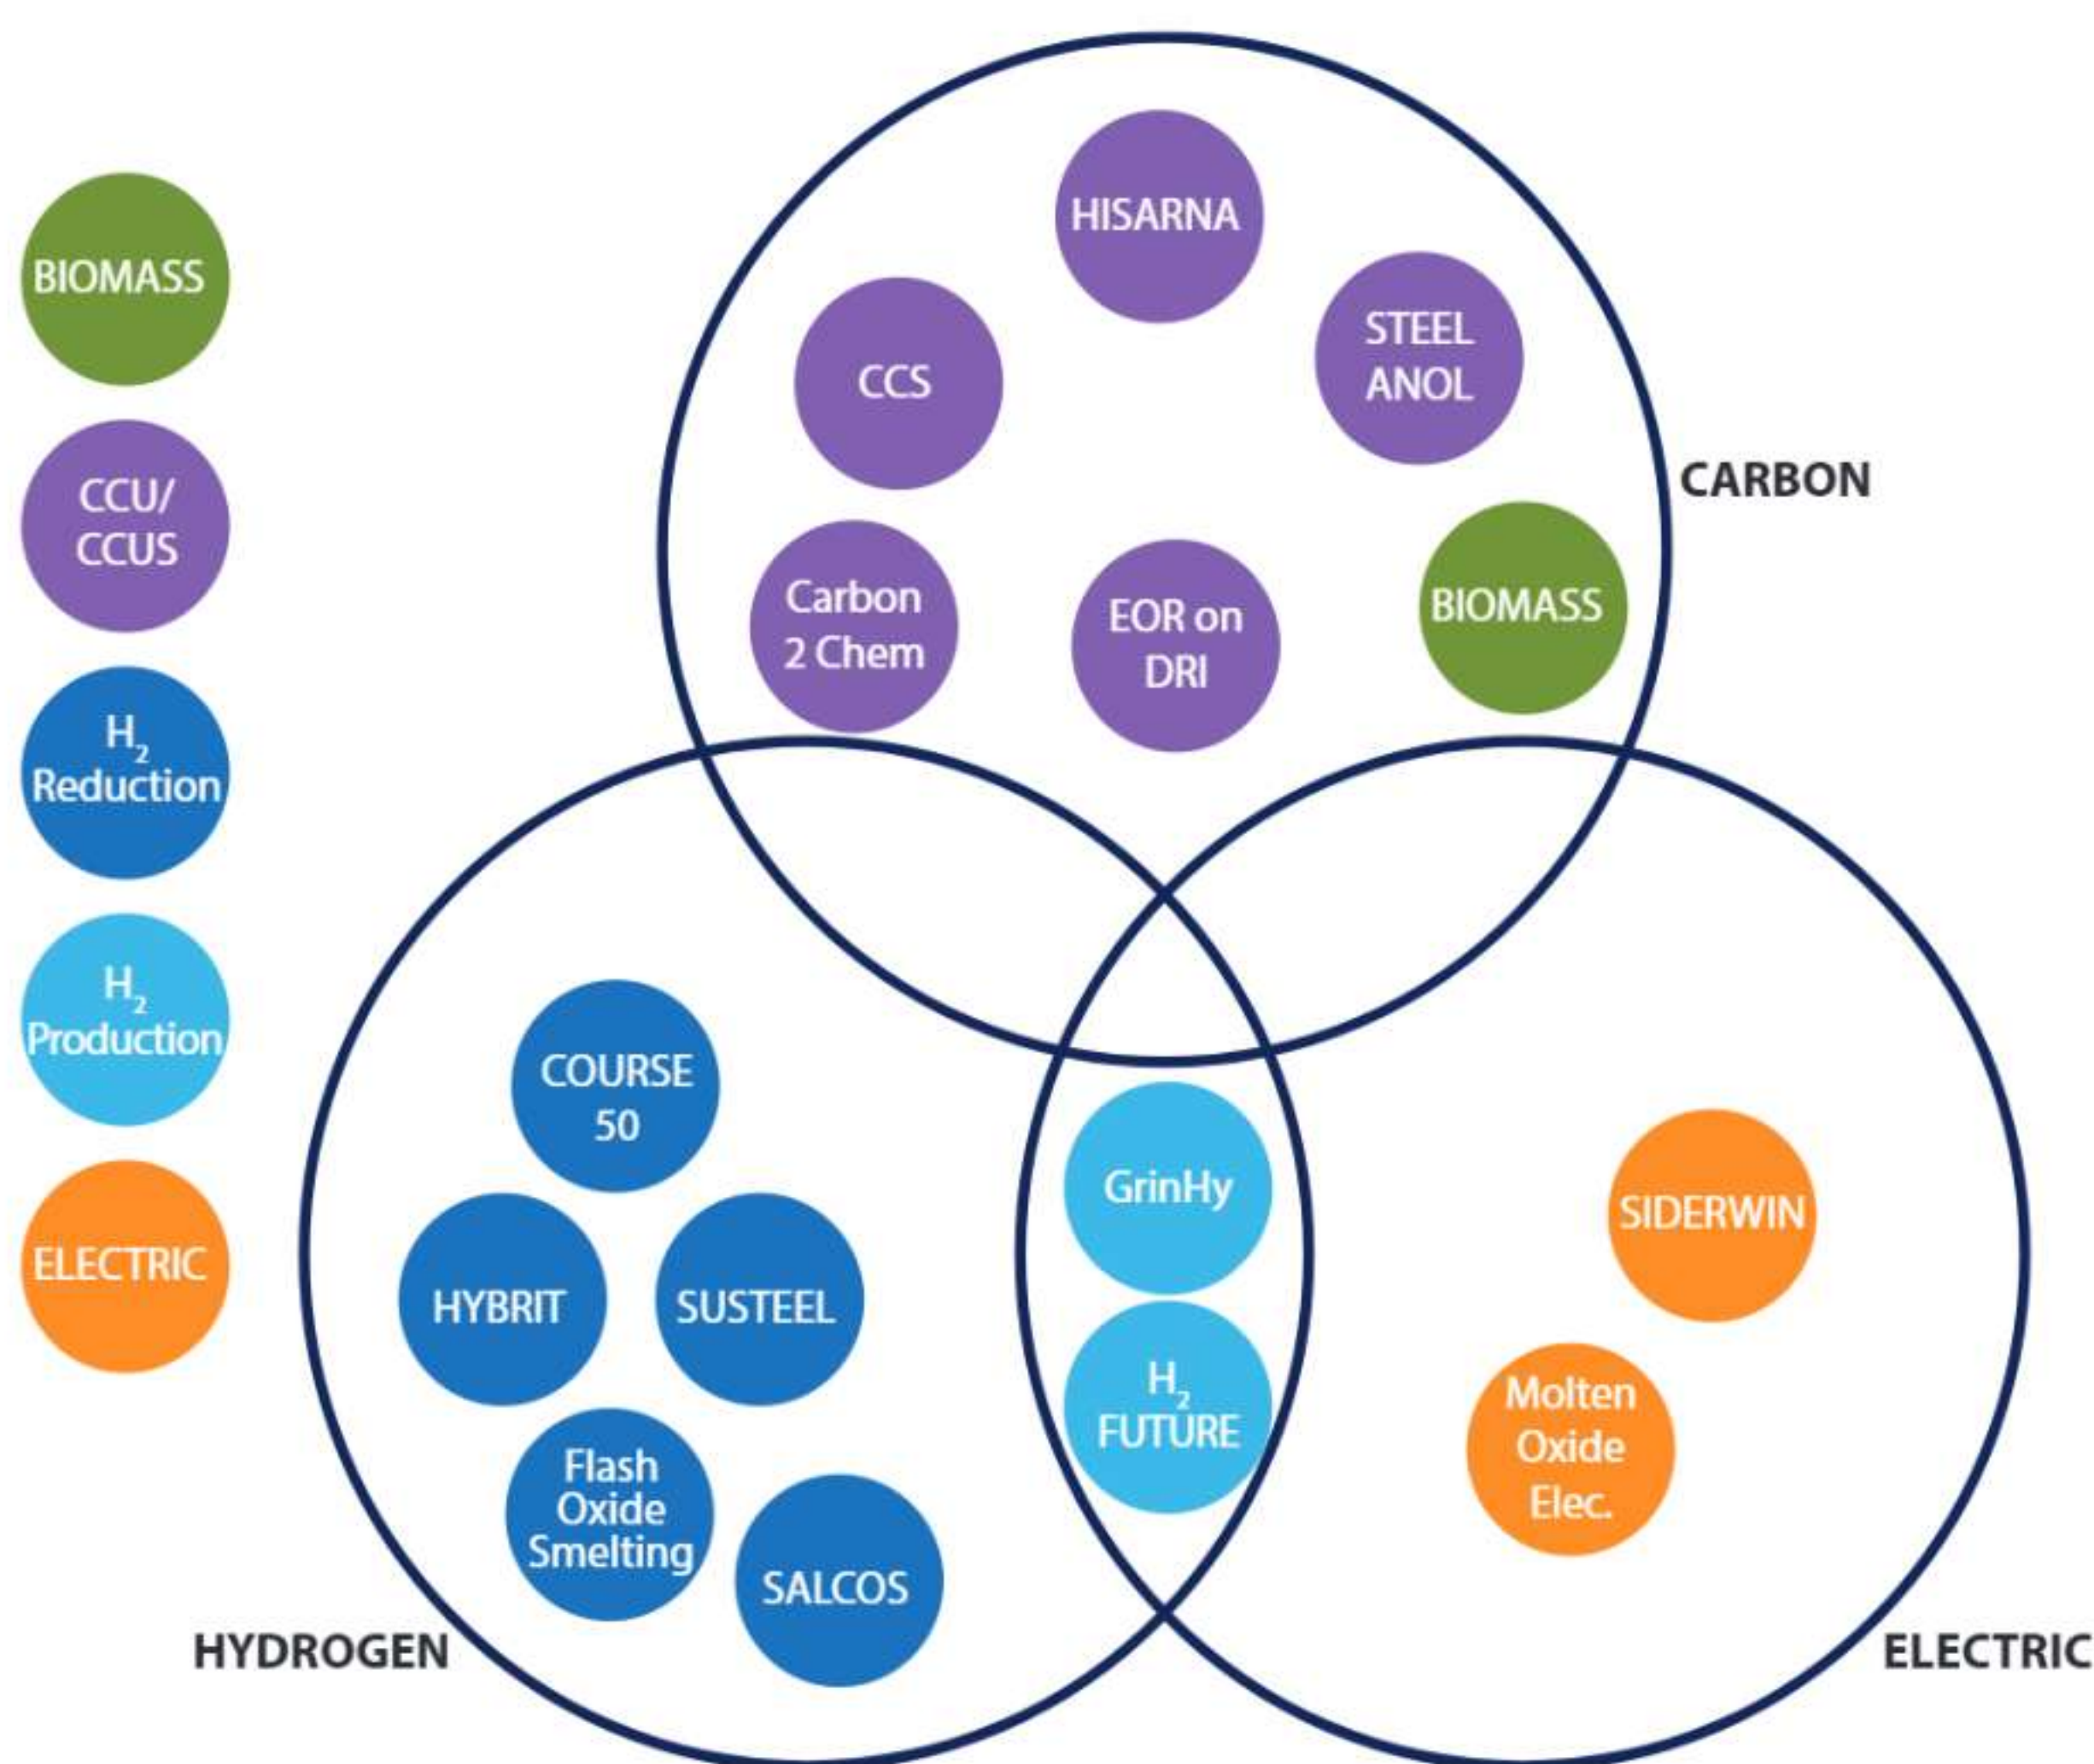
BIOMASS

CCU/ CCUS

$H_2$ Reduction

$H_2$ Production

ELECTRIC

HISARNA

CCS

STEEL ANOL

CARBON

Carbon 2 Chem

EOR on DRI

BIOMASS

COURSE 50

GrinHy

SIDERWIN

HYBRIT

SUSTEEL

$H_2$ FUTURE

Molten Oxide Elec.

Flash Oxide Smelting

SALCOS

HYDROGEN

ELECTRIC